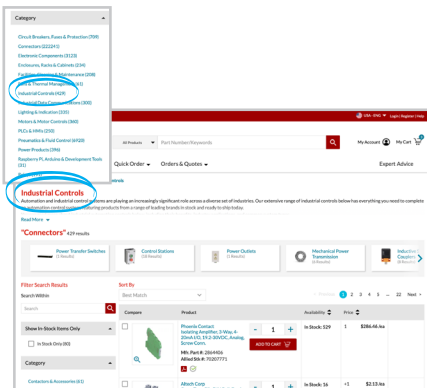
Category

Circuit Breakers, Fuses & Protection (709)
Connectors (22241)
Electronic Components (3123)
Enclosures, Racks & Cabinets (234)
Facilities, Electrical & Maintenance (208)
Heating & Thermal Management (61)
Industrial Controls (429)
Industrial Data Communications (300)
Lighting & Indication (335)
Motors & Motor Controls (360)
PLCs & HMIs (250)
Pneumatics & Fluid Control (6928)
Power Products (798)
Raspberry Pi, Arduino & Development Tools (31)

USA - ENG | Login | Register | Help

All Products | Part Number/Keywords

My Account | My Cart

Quick Order | Orders & Quotes | Expert Advice

Industrial Controls

Automation and industrial control systems are playing an increasingly significant role across a diverse set of industries. Our extensive range of industrial controls below has everything you need to complete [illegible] automation control solutions using products from a range of leading brands in stock and ready to ship today.

Read More

"Connectors" 429 results

Power Transfer Switches (1 Results)
Control Stations (18 Results)
Power Outlets (1 Results)
Mechanical Power Transmission (4 Results)
Induction Couplers (1 Results)

Filter Search Results
Search Within
Search

Show In Stock Items Only
In Stock Only (80)

Category
Contactors & Accessories (61)

Sort By
Best Match

Previous 1 2 3 4 5 ... 22 Next

Compare | Product | Availability | Price

Phoenix Contact Isolating Amplifier, 3-Way, 4-20mA I/O, 19.2-30VDC, Analog, Screw Conn.
Mfr. Part #: 2864406
Allied Stk #: 70207771

In Stock: 529 | 1 | $286.46 /ea

ADD TO CART

Altech Corp

In Stock: 1k | <1 | $2.13 /ea